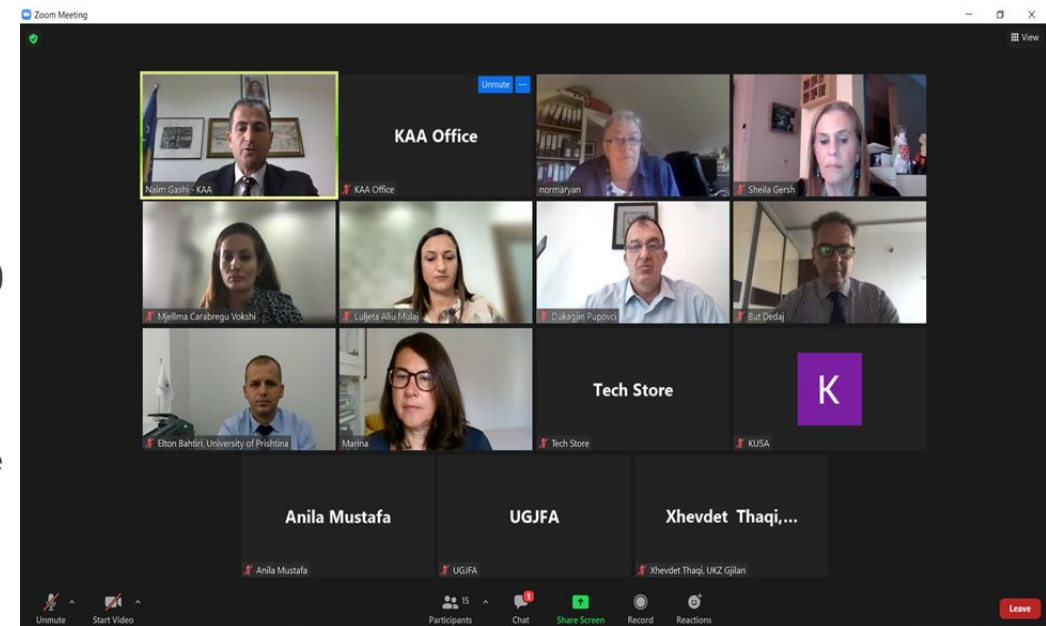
Zoom Meeting

View

Naim Gashi - KAA

Unmute

KAA Office

KAA Office

normaryan

Sheila Gersh

Mjellma Carabregu Vokshi

Luljeta Aliu Mulaj

Dukagjin Pupovci

But Dedaj

Elton Bahtiri, University of Prishtina

Marina

Tech Store

Tech Store

K

KUSA

Anila Mustafa

Anila Mustafa

UGJFA

UGJFA

Xhevdet Thaqi,...

Xhevdet Thaqi, UKZ Gjilan

Unmute

Start Video

15

Participants

1

Chat

Share Screen

Record

Reactions

Leave